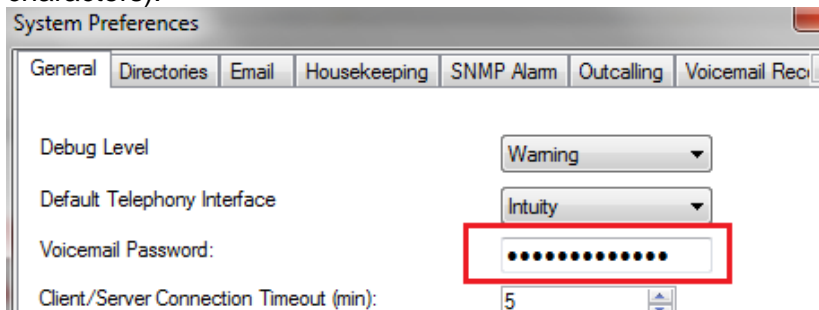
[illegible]

System Preferences

General | Directories | Email | Housekeeping | SNMP Alarm | Outcalling | Voicemail Rec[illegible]

Debug Level
Warning

Default Telephony Interface
Intuity

Voicemail Password:
••••••••••••••

Client/Server Connection Timeout (min):
5